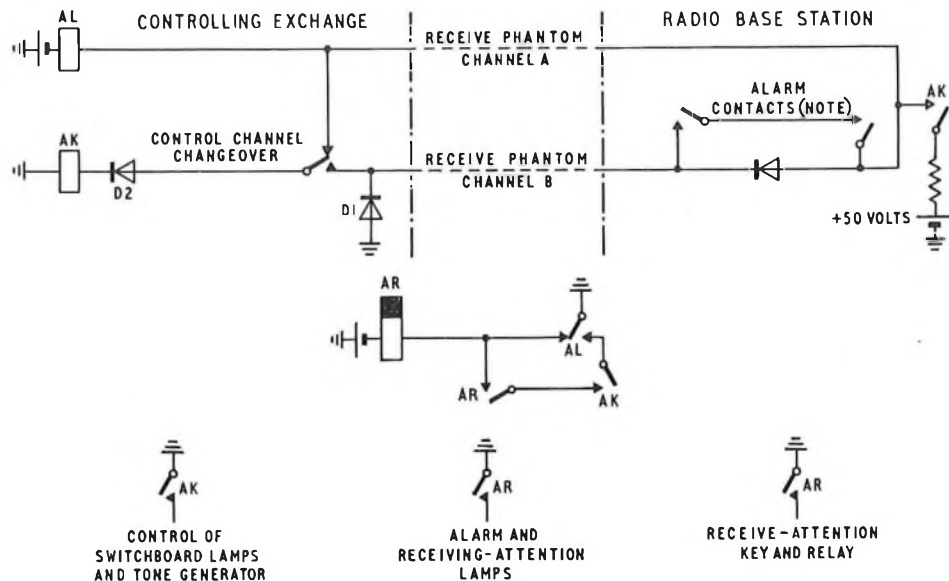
AL

CONTROLLING EXCHANGE

RADIO BASE STATION

RECEIVE PHANTOM
CHANNEL A

ALARM
CONTACTS (NOTE)

AK

AK

CONTROL CHANNEL
CHANGEOVER

D2

RECEIVE PHANTOM
CHANNEL B

D1

+50 VOLTS

AR

AL

AR

AK

AK

AR

AR

CONTROL OF
SWITCHBOARD LAMPS
AND TONE GENERATOR

ALARM AND
RECEIVING-ATTENTION
LAMPS

RECEIVE-ATTENTION
KEY AND RELAY